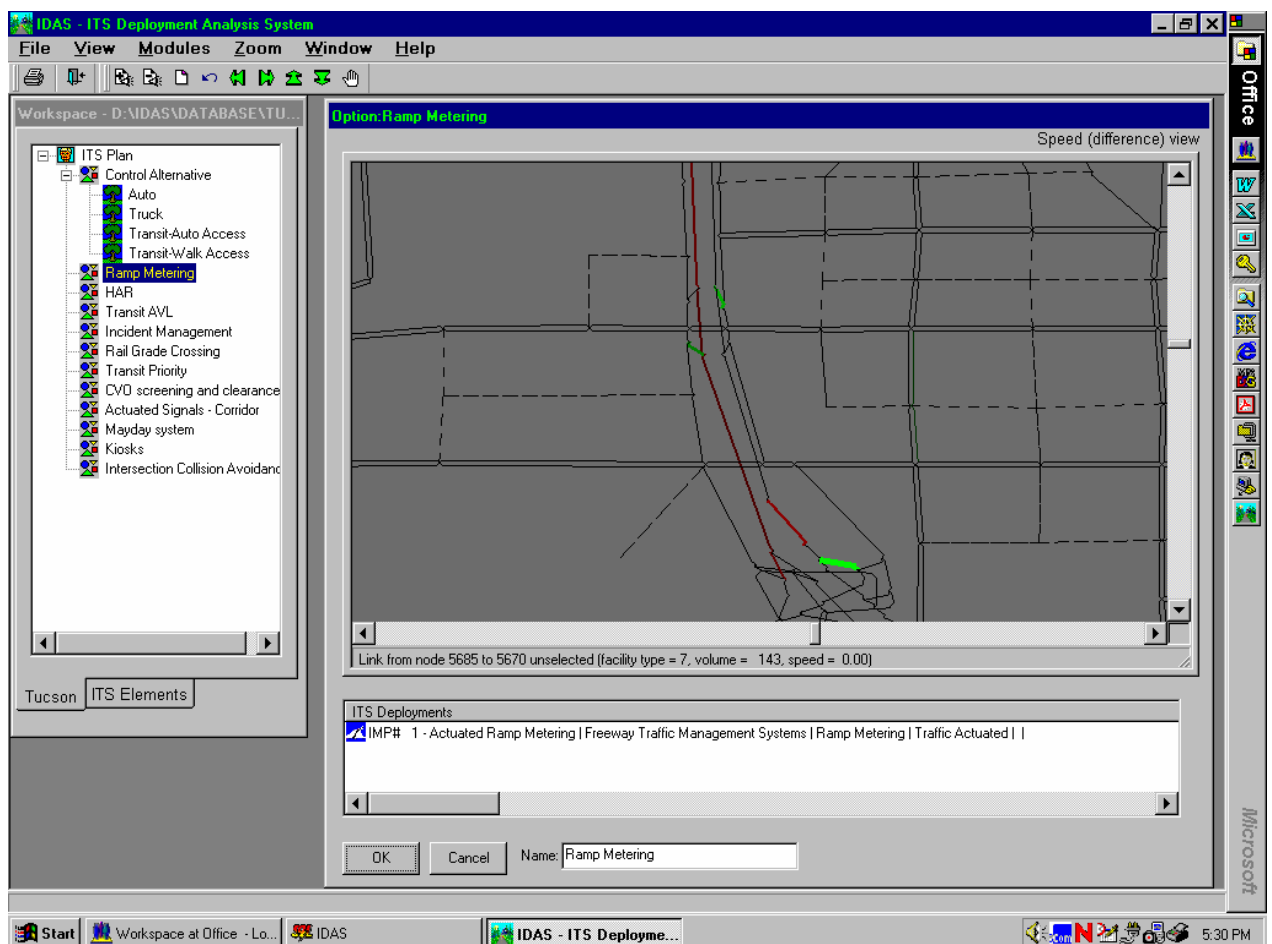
IDAS - ITS Deployment Analysis System

File View Modules Zoom Window Help

Workspace - D:\IDAS\DATABASE\TU...

ITS Plan
Control Alternative
Auto
Truck
Transit-Auto Access
Transit-Walk Access
Ramp Metering
HAR
Transit AVL
Incident Management
Rail Grade Crossing
Transit Priority
CVO screening and clearance
Actuated Signals - Corridor
Mayday system
Kiosks
Intersection Collision Avoidanc

Tucson | ITS Elements

Option:Ramp Metering

Speed (difference) view

Link from node 5685 to 5670 unselected (facility type = 7, volume = 143, speed = 0.00)

ITS Deployments

IMP# 1 - Actuated Ramp Metering | Freeway Traffic Management Systems | Ramp Metering | Traffic Actuated | |

OK Cancel Name: Ramp Metering

Office

Microsoft

Start | Workspace at Office - Lo... | IDAS | IDAS - ITS Deployme...

5:30 PM